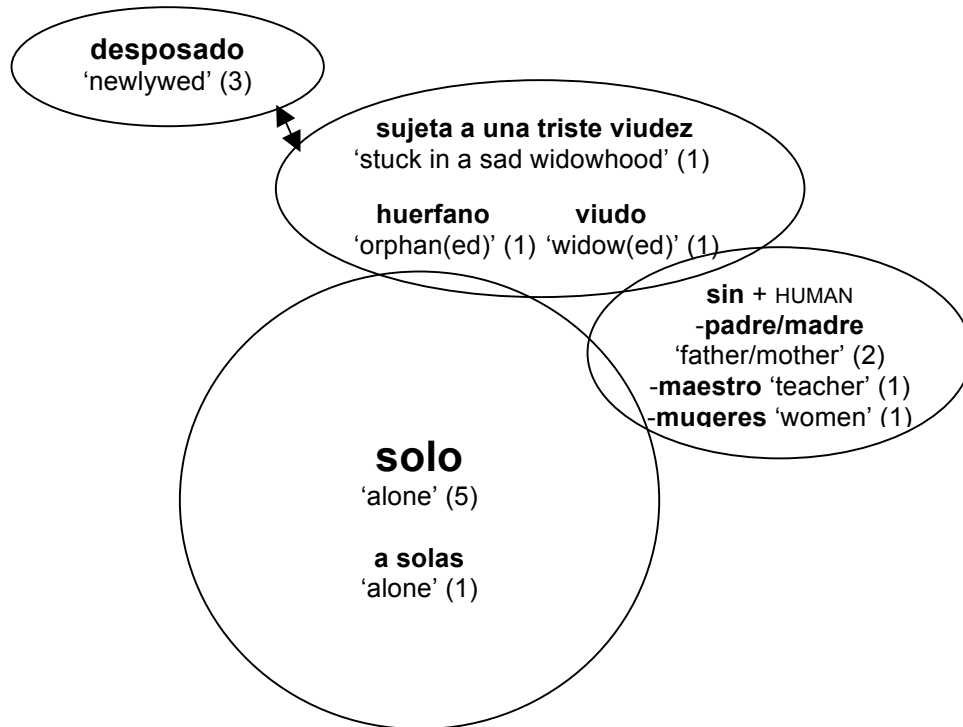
**desposado**
'newlywed' (3)

**sujeta a una triste viudez**
'stuck in a sad widowhood' (1)

**huerfano** 'orphan(ed)' (1)

**viudo** 'widow(ed)' (1)

**sin** + HUMAN
-**padre/madre** 'father/mother' (2)
-**maestro** 'teacher' (1)
-**mugeres** 'women' (1)

**solo**
'alone' (5)

**a solas**
'alone' (1)